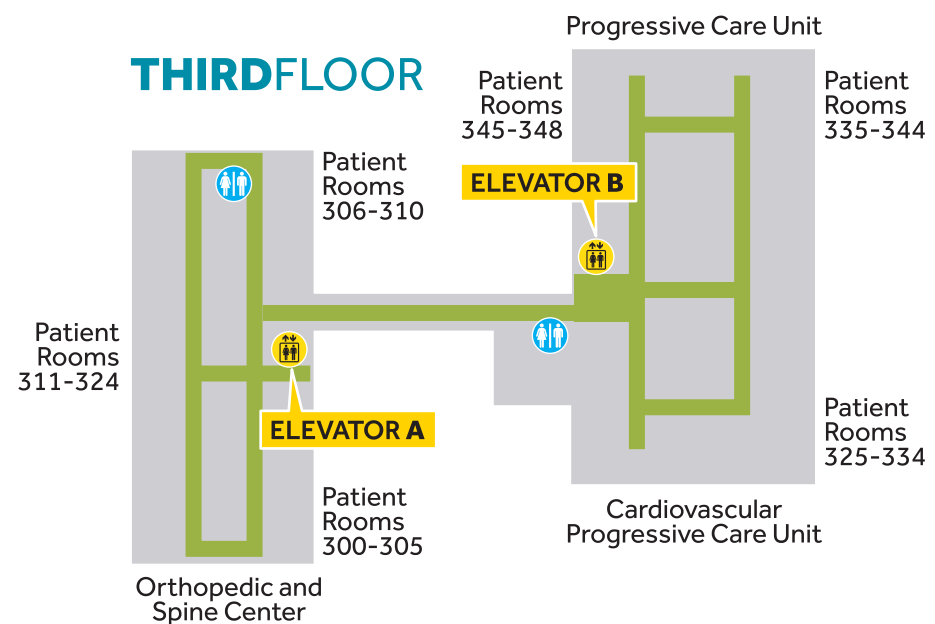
THIRDFLOOR

Progressive Care Unit

Patient Rooms 345-348

Patient Rooms 335-344

Patient Rooms 306-310

ELEVATOR B

Patient Rooms 311-324

ELEVATOR A

Patient Rooms 325-334

Patient Rooms 300-305

Cardiovascular Progressive Care Unit

Orthopedic and Spine Center